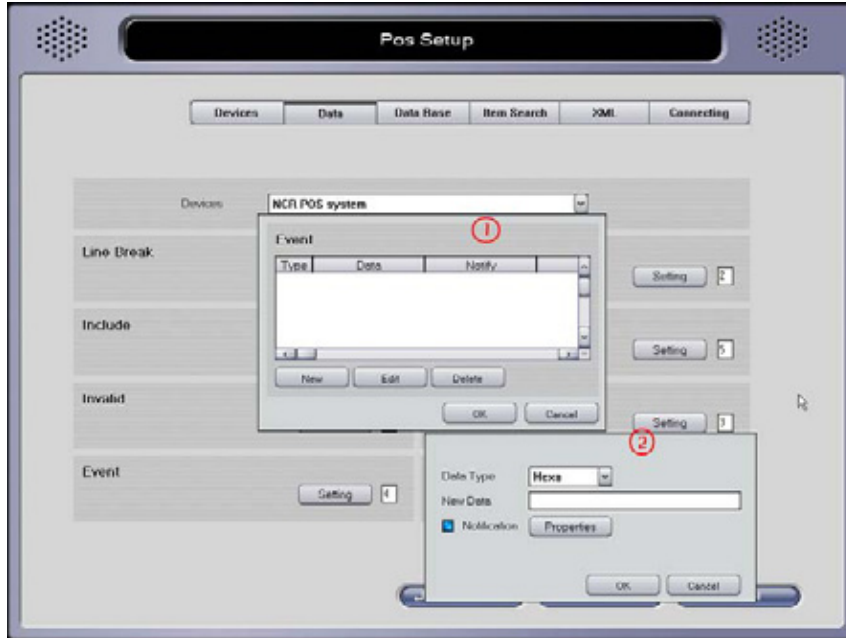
Pos Setup

Devices | Data | Data Base | Item Search | XML | Connecting

Devices NCR POS system

Line Break

Setting 2

Include

Setting 5

Invalid

Setting 3

Event

Setting 4

1

Event

| Type | Data | Notify |
|---|---|---|

New Edit Delete

OK Cancel

2

Data Type Hexa

New Data

Notification Properties

OK Cancel